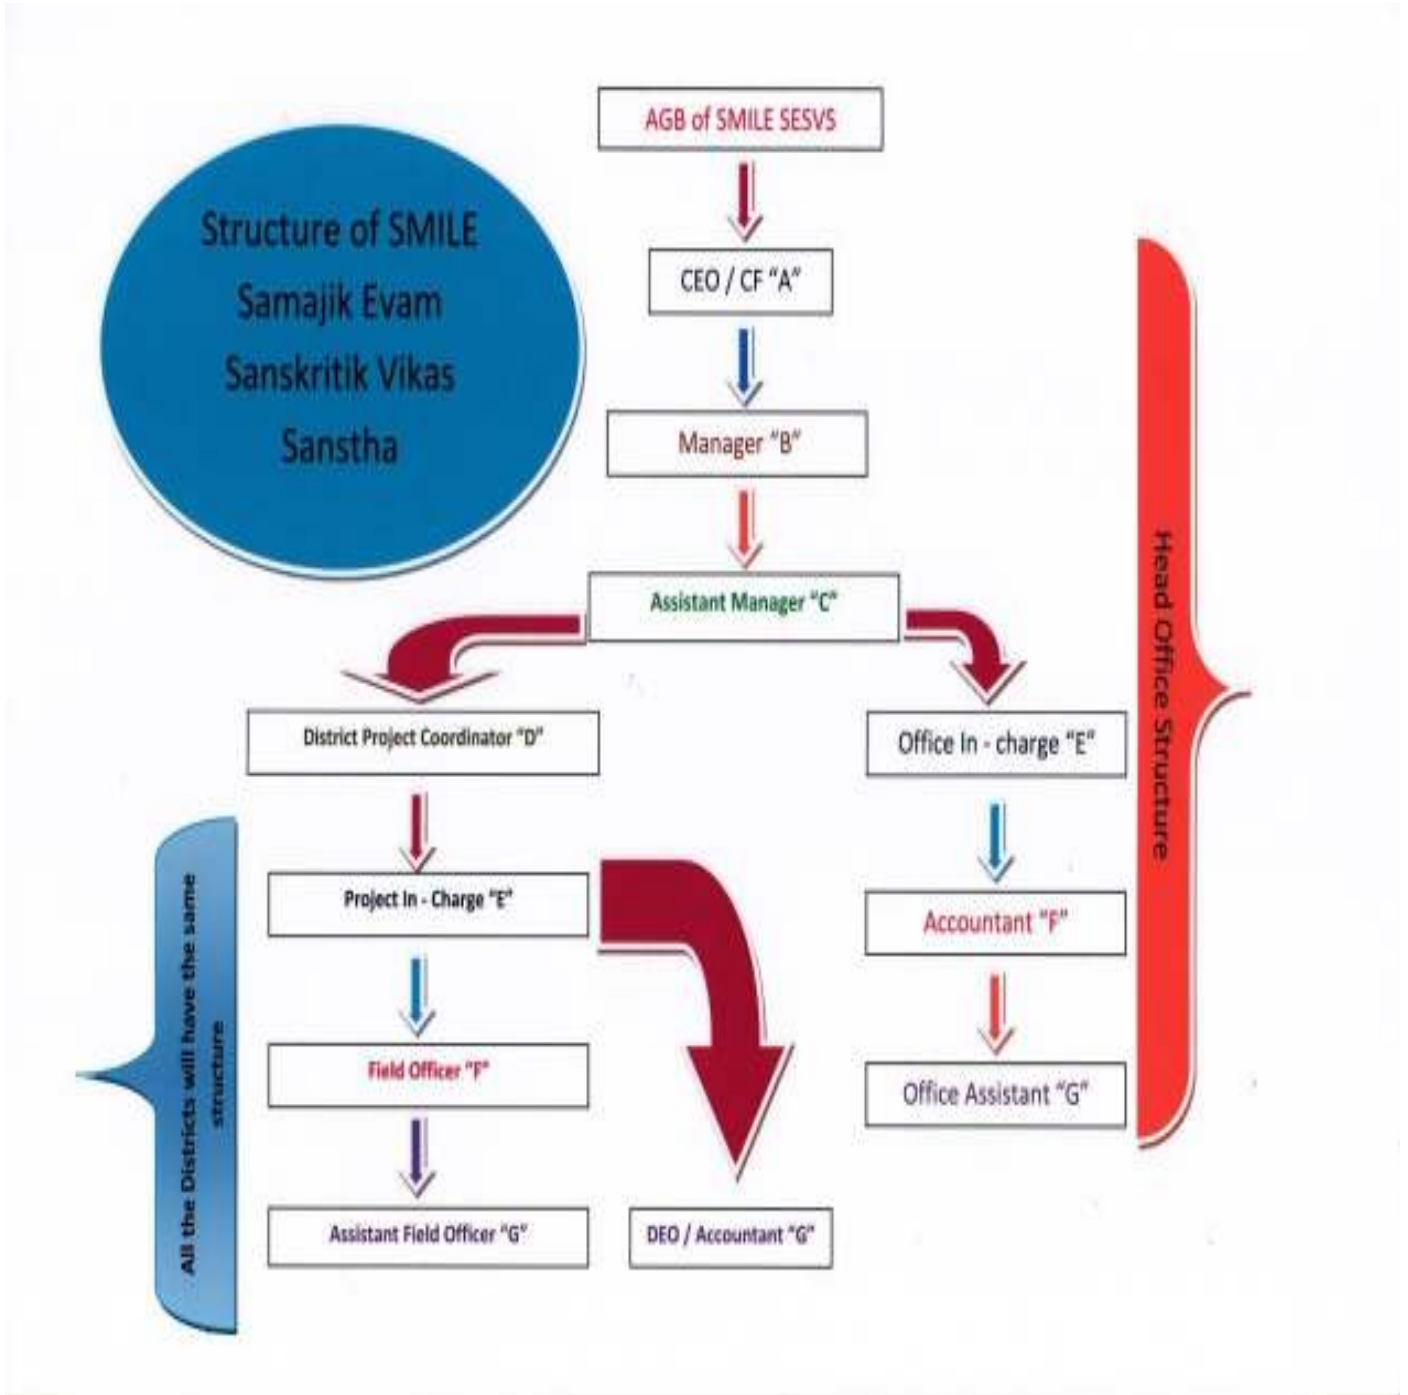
Structure of SMILE Samajik Evam Sanskritik Vikas Sanstha

AGB of SMILE SESVS

CEO / CF "A"

Manager "B"

Assistant Manager "C"

District Project Coordinator "D"

Office In - charge "E"

Project In - Charge "E"

Accountant "F"

Field Officer "F"

Office Assistant "G"

Assistant Field Officer "G"

DEO / Accountant "G"

Head Office Structure

All the Districts will have the same structure